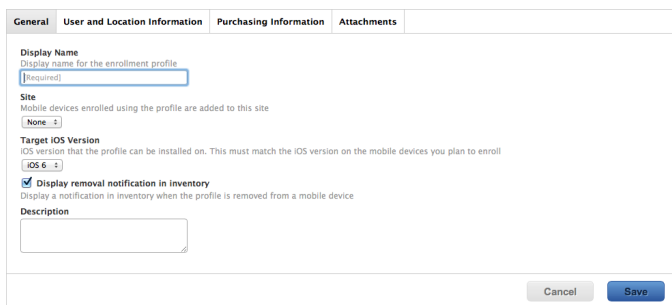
General User and Location Information Purchasing Information Attachments

Display Name
Display name for the enrollment profile
[Required]

Site
Mobile devices enrolled using the profile are added to this site
None

Target iOS Version
iOS version that the profile can be installed on. This must match the iOS version on the mobile devices you plan to enroll
iOS 6

Display removal notification in inventory
Display a notification in inventory when the profile is removed from a mobile device

Description

Cancel Save